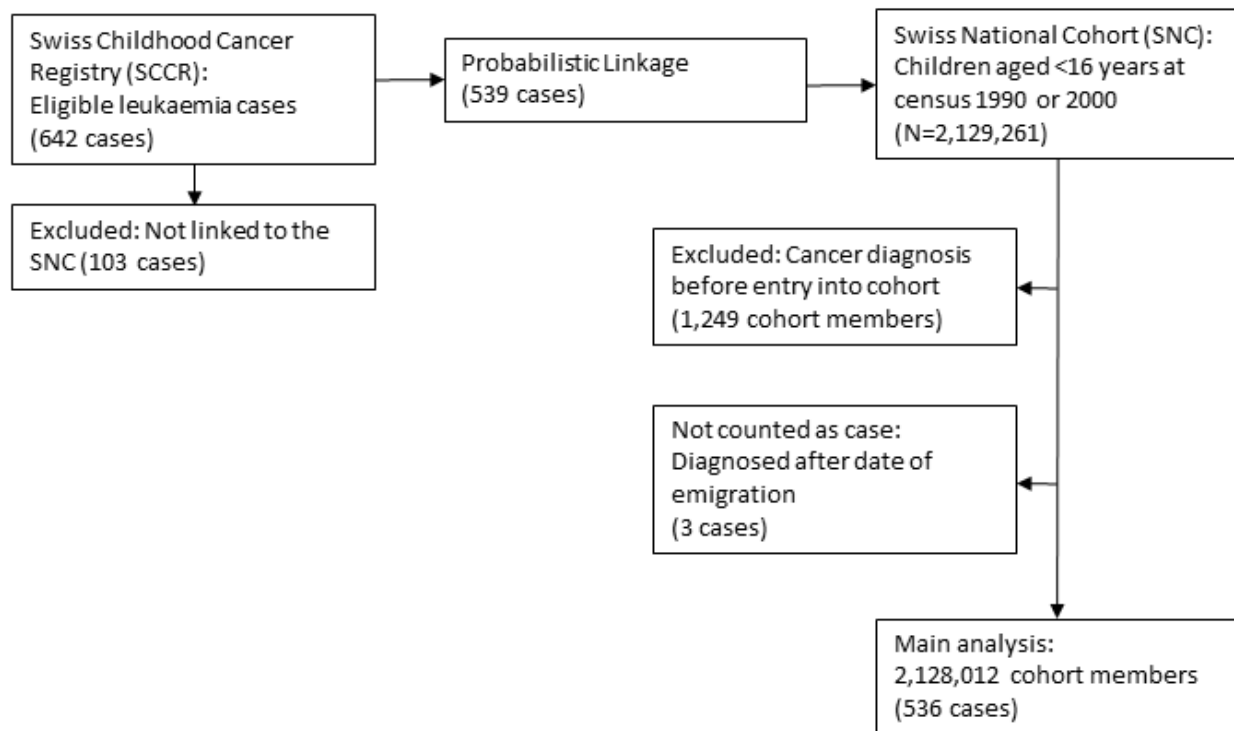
Swiss Childhood Cancer Registry (SCCR): Eligible leukaemia cases (642 cases)

Probabilistic Linkage (539 cases)

Swiss National Cohort (SNC): Children aged <16 years at census 1990 or 2000 (N=2,129,261)

Excluded: Not linked to the SNC (103 cases)

Excluded: Cancer diagnosis before entry into cohort (1,249 cohort members)

Not counted as case: Diagnosed after date of emigration (3 cases)

Main analysis: 2,128,012 cohort members (536 cases)